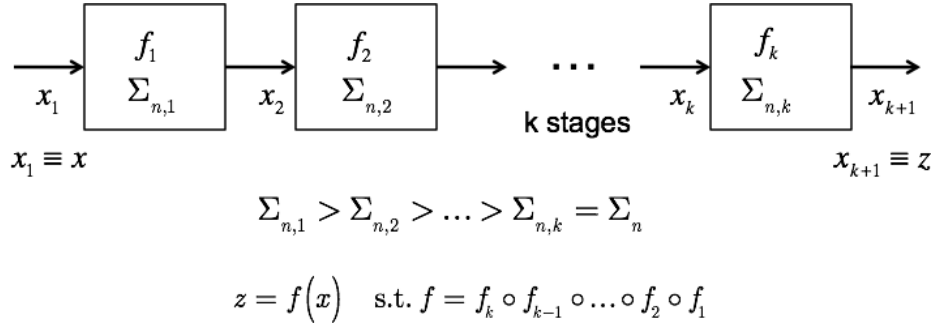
$x_1$

$f_1$
$\Sigma_{n,1}$

$x_2$

$f_2$
$\Sigma_{n,2}$

$\dots$

k stages

$x_k$

$f_k$
$\Sigma_{n,k}$

$x_{k+1}$

$x_1 \equiv x$

$x_{k+1} \equiv z$

$\Sigma_{n,1} > \Sigma_{n,2} > \dots > \Sigma_{n,k} = \Sigma_n$

$z = f(x) \quad \text{s.t. } f = f_k \circ f_{k-1} \circ \dots \circ f_2 \circ f_1$